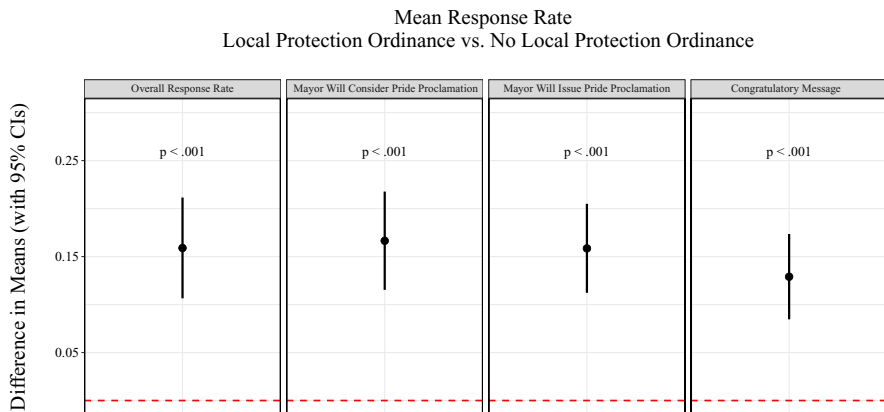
Mean Response Rate
Local Protection Ordinance vs. No Local Protection Ordinance

Difference in Means (with 95% CIs)

0.25
0.15
0.05

Overall Response Rate
p < .001

Mayor Will Consider Pride Proclamation
p < .001

Mayor Will Issue Pride Proclamation
p < .001

Congratulatory Message
p < .001